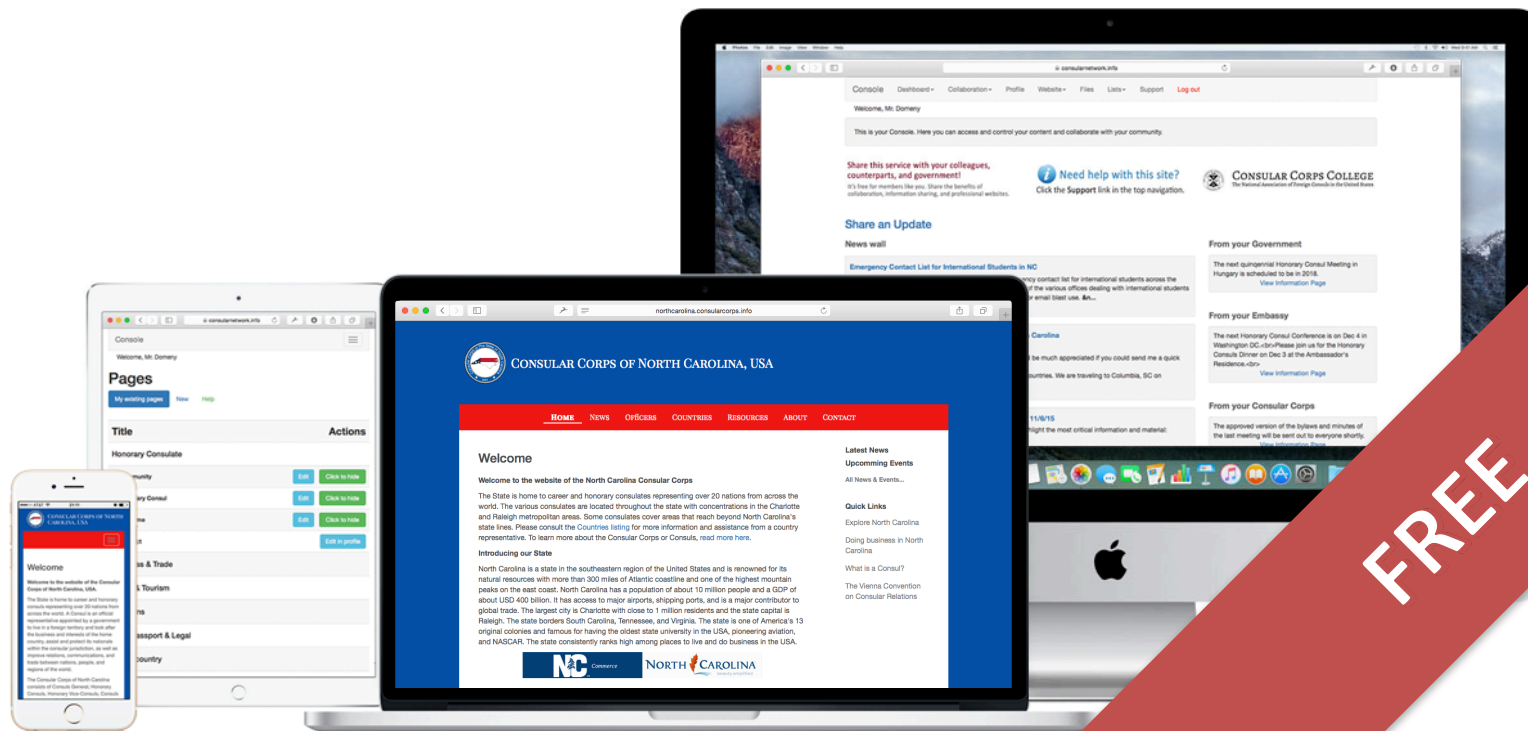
consularnetwork.info

Console Dashboard Collaboration Profile Website Files Lists Support Log out

Welcome, Mr. Domeny

This is your Console. Here you can access and control your content and collaborate with your community.

Share this service with your colleagues, counterparts, and government!
It's free for members like you. Share the benefits of collaboration, information sharing, and professional websites.

Need help with this site?
Click the Support link in the top navigation.

CONSULAR CORPS COLLEGE
The National Association of Foreign Consuls in the United States

Share an Update

News wall

Emergency Contact List for International Students in NC
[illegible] contact list for international students across the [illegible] of the various offices dealing with international students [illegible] email blast use. &n...

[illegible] Carolina
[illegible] be much appreciated if you could send me a quick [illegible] countries. We are traveling to Columbia, SC on

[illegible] 11/6/15
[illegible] hlight the most critical information and material:

From your Government
The next quinquennial Honorary Consul Meeting in Hungary is scheduled to be in 2018.
View Information Page

From your Embassy
The next Honorary Consul Conference is on Dec 4 in Washington DC.<br>Please join us for the Honorary Consuls Dinner on Dec 3 at the Ambassador's Residence.<br>
View Information Page

From your Consular Corps
The approved version of the bylaws and minutes of the last meeting will be sent out to everyone shortly.
View Information Page

consularnetwork.info

Console

Welcome, Mr. Domeny

Pages

My existing pages New Help

Title Actions

Honorary Consulate
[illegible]munity Edit Click to hide
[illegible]ary Consul Edit Click to hide
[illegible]ne Edit Click to hide
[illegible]t Edit in profile
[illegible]s & Trade
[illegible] Tourism
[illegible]ns
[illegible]assport & Legal
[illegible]ountry

northcarolina.consularcorps.info

CONSULAR CORPS OF NORTH CAROLINA, USA

HOME NEWS OFFICERS COUNTRIES RESOURCES ABOUT CONTACT

Welcome

Welcome to the website of the North Carolina Consular Corps

The State is home to career and honorary consulates representing over 20 nations from across the world. The various consulates are located throughout the state with concentrations in the Charlotte and Raleigh metropolitan areas. Some consulates cover areas that reach beyond North Carolina's state lines. Please consult the Countries listing for more information and assistance from a country representative. To learn more about the Consular Corps or Consuls, read more here.

Introducing our State

North Carolina is a state in the southeastern region of the United States and is renowned for its natural resources with more than 300 miles of Atlantic coastline and one of the highest mountain peaks on the east coast. North Carolina has a population of about 10 million people and a GDP of about USD 400 billion. It has access to major airports, shipping ports, and is a major contributor to global trade. The largest city is Charlotte with close to 1 million residents and the state capital is Raleigh. The state borders South Carolina, Tennessee, and Virginia. The state is one of America's 13 original colonies and famous for having the oldest state university in the USA, pioneering aviation, and NASCAR. The state consistently ranks high among places to live and do business in the USA.

NC Commerce
NORTH CAROLINA

Latest News
Upcomming Events
All News & Events...

Quick Links
Explore North Carolina
Doing business in North Carolina
What is a Consul?
The Vienna Convention on Consular Relations

CONSULAR CORPS OF NORTH CAROLINA, USA

Welcome

Welcome to the website of the Consular Corps of North Carolina, USA.

The State is home to career and honorary consuls representing over 20 nations from across the world. A Consul is an official representative appointed by a government to live in a foreign territory and look after the business and interests of the home country, assist and protect its nationals within the consular jurisdiction, as well as improve relations, communications, and trade between nations, people, and regions of the world.

The Consular Corps of North Carolina consists of Consuls General, Honorary Consuls, Honorary Vice-Consuls, Consuls

FREE